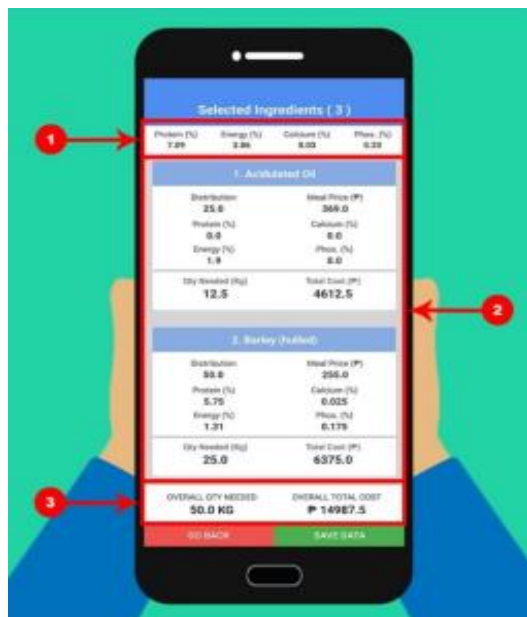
Selected Ingredients ( 3 )

1

Protein (%) 7.09
Energy (%) 3.86
Calcium (%) 0.03
Phos. (%) 0.33

1. Acidulated Oil

Distribution 25.0
Meal Price (₱) 369.0
Protein (%) 0.0
Calcium (%) 0.0
Energy (%) 1.9
Phos. (%) 0.0
Qty Needed (Kg) 12.5
Total Cost (₱) 4612.5

2

2. Barley (hulled)

Distribution 50.0
Meal Price (₱) 255.0
Protein (%) 5.75
Calcium (%) 0.025
Energy (%) 1.31
Phos. (%) 0.175
Qty Needed (Kg) 25.0
Total Cost (₱) 6375.0

3

OVERALL QTY NEEDED 50.0 KG
OVERALL TOTAL COST ₱ 14987.5

GO BACK
SAVE DATA